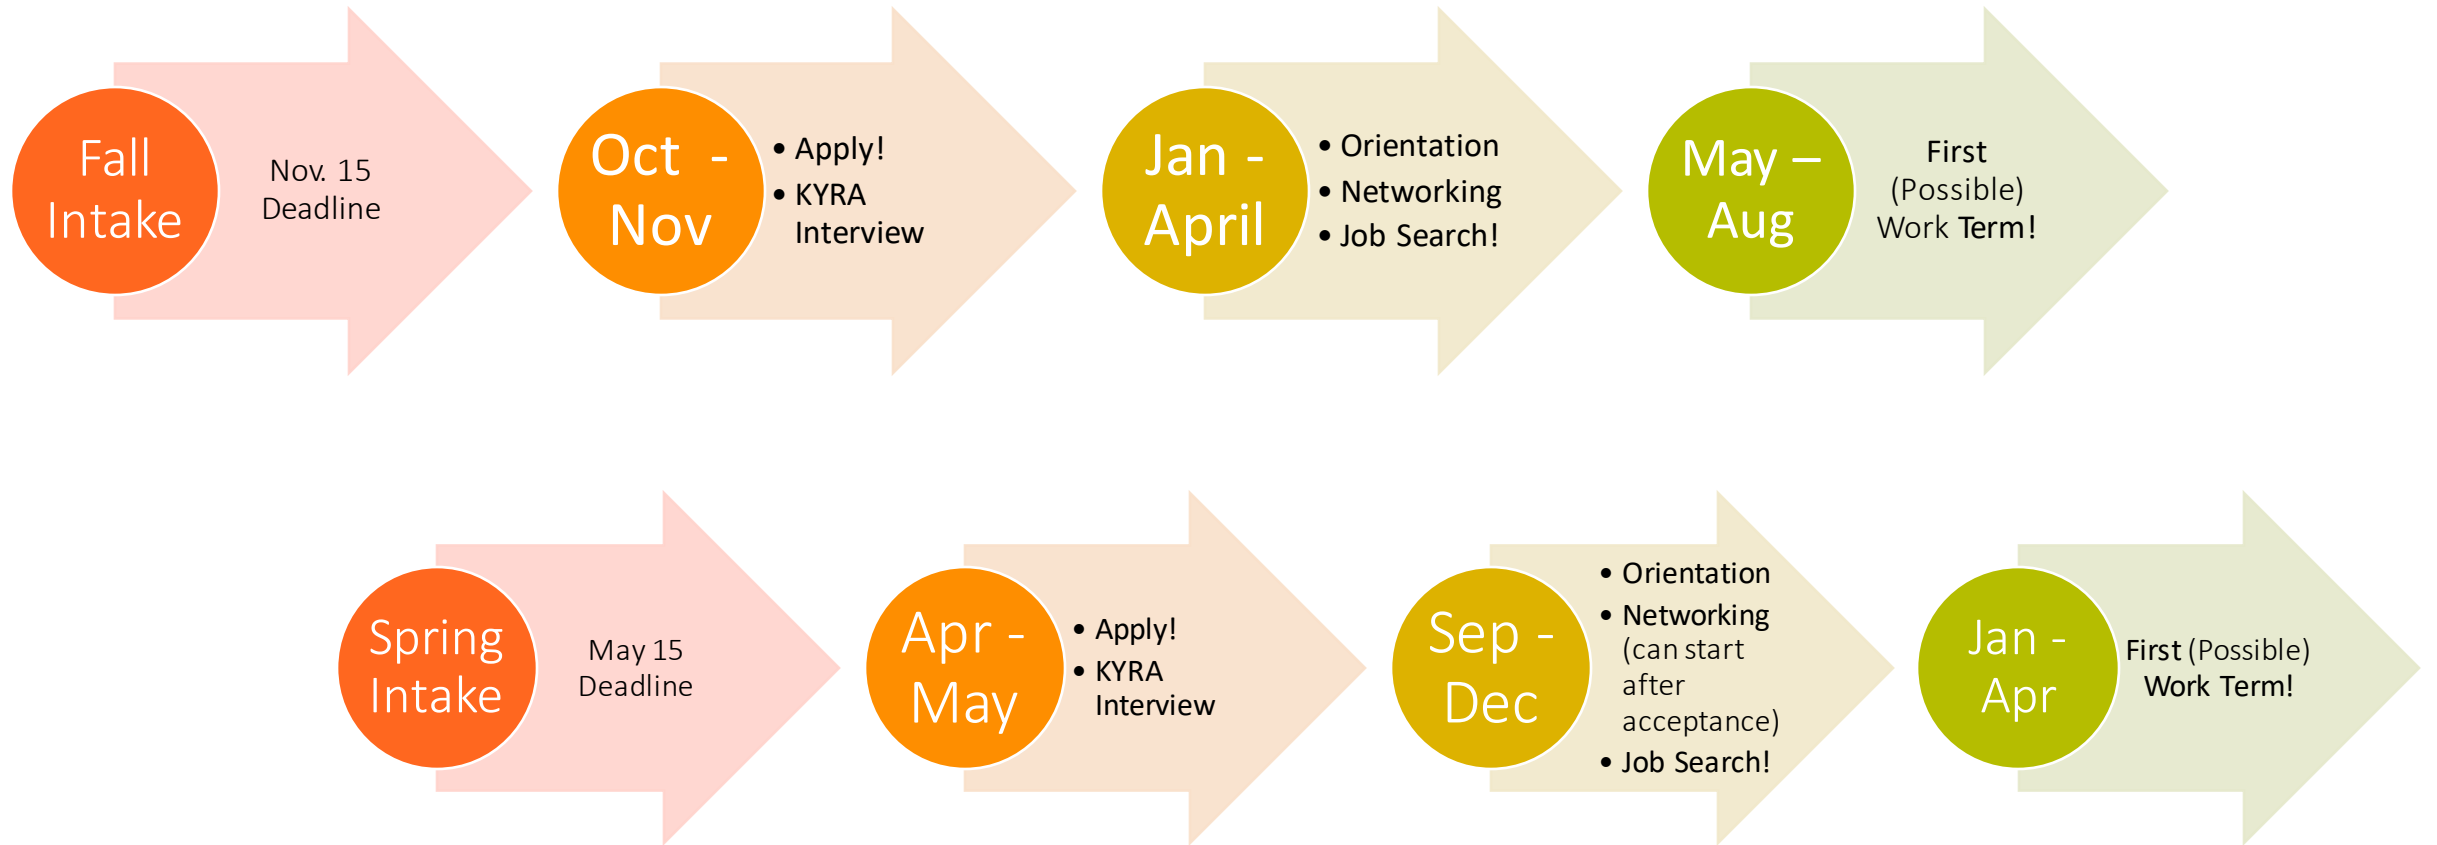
Fall Intake

Nov. 15 Deadline

Oct - Nov

- Apply!
- KYRA Interview

Jan - April

- Orientation
- Networking
- Job Search!

May – Aug

First (Possible) Work Term!

Spring Intake

May 15 Deadline

Apr - May

- Apply!
- KYRA Interview

Sep - Dec

- Orientation
- Networking (can start after acceptance)
- Job Search!

Jan - Apr

First (Possible) Work Term!